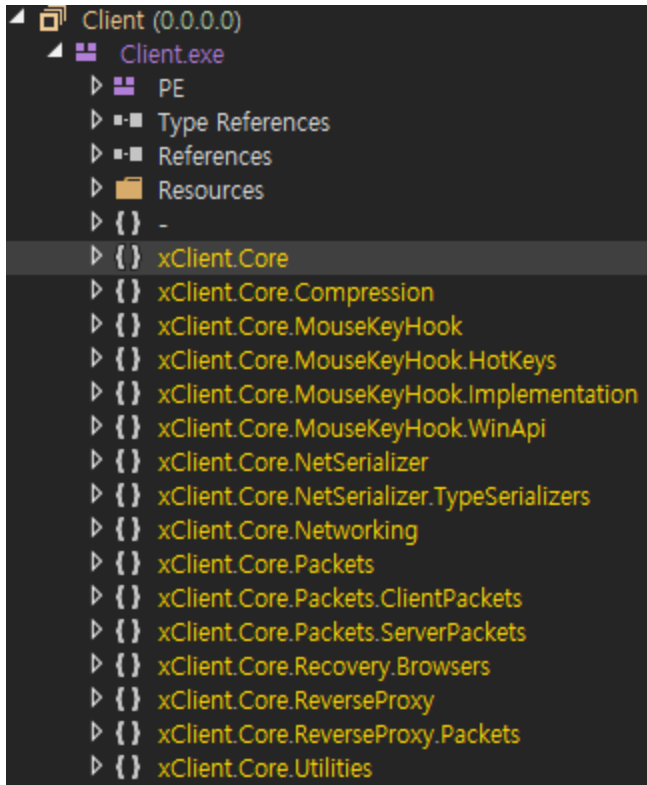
Client (0.0.0.0)
Client.exe
PE
Type References
References
Resources
{ } -
{ } xClient.Core
{ } xClient.Core.Compression
{ } xClient.Core.MouseKeyHook
{ } xClient.Core.MouseKeyHook.HotKeys
{ } xClient.Core.MouseKeyHook.Implementation
{ } xClient.Core.MouseKeyHook.WinApi
{ } xClient.Core.NetSerializer
{ } xClient.Core.NetSerializer.TypeSerializers
{ } xClient.Core.Networking
{ } xClient.Core.Packets
{ } xClient.Core.Packets.ClientPackets
{ } xClient.Core.Packets.ServerPackets
{ } xClient.Core.Recovery.Browsers
{ } xClient.Core.ReverseProxy
{ } xClient.Core.ReverseProxy.Packets
{ } xClient.Core.Utilities